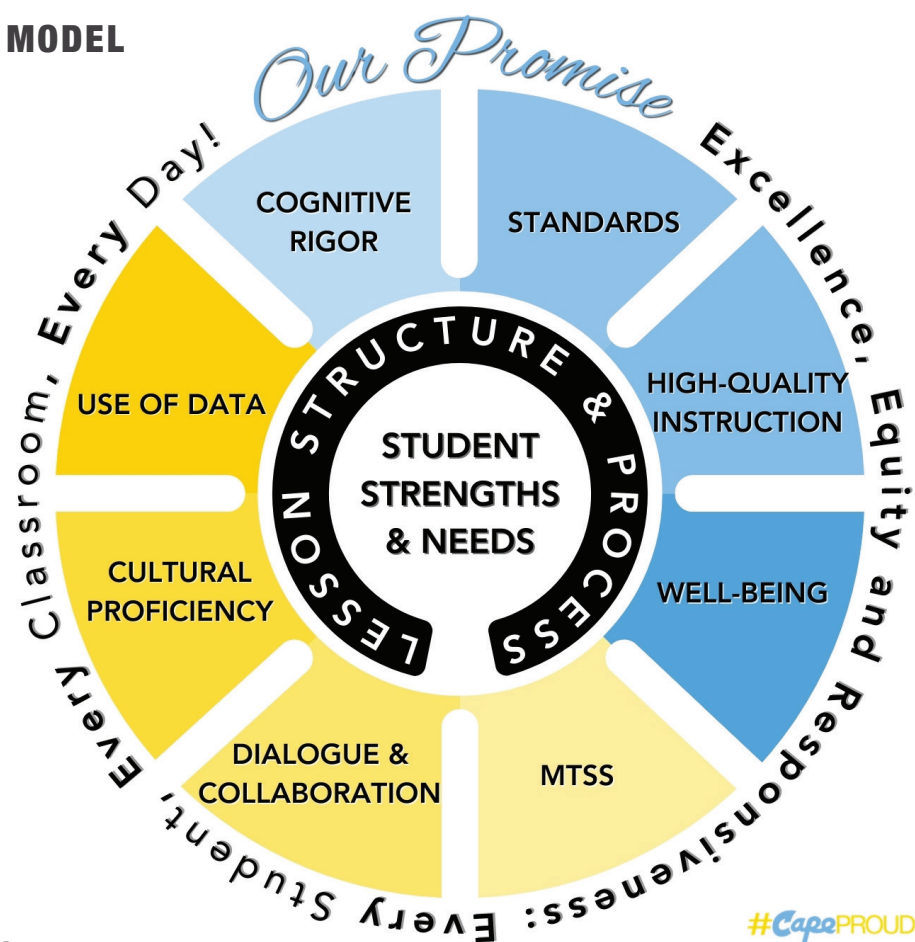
MODEL

Our Promise

Excellence, Equity and Responsiveness: Every Student, Every Classroom, Every Day!

COGNITIVE RIGOR

STANDARDS

HIGH-QUALITY INSTRUCTION

WELL-BEING

MTSS

DIALOGUE & COLLABORATION

CULTURAL PROFICIENCY

USE OF DATA

LESSON STRUCTURE & PROCESS

STUDENT STRENGTHS & NEEDS

#CapePROUD